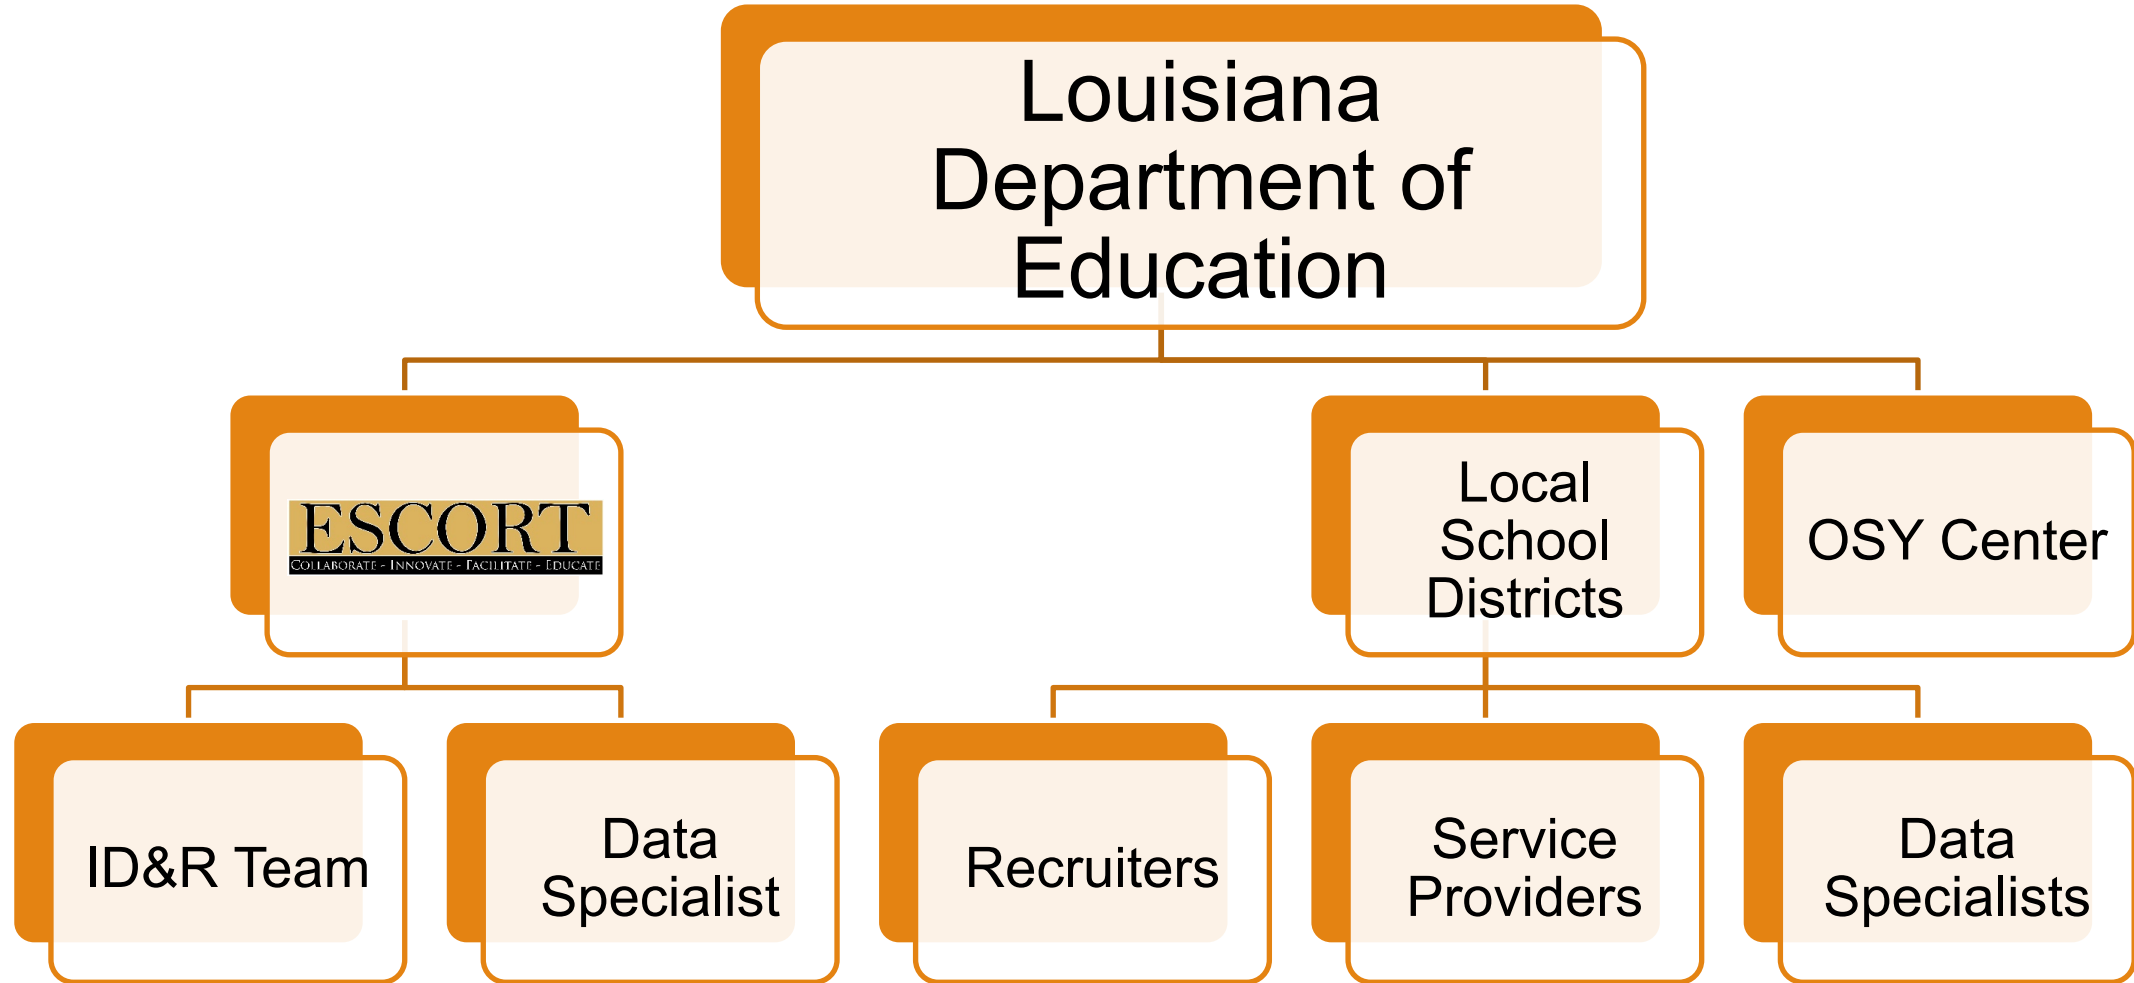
Louisiana Department of Education

ESCORT
COLLABORATE - INNOVATE - FACILITATE - EDUCATE

Local School Districts

OSY Center

ID&R Team

Data Specialist

Recruiters

Service Providers

Data Specialists